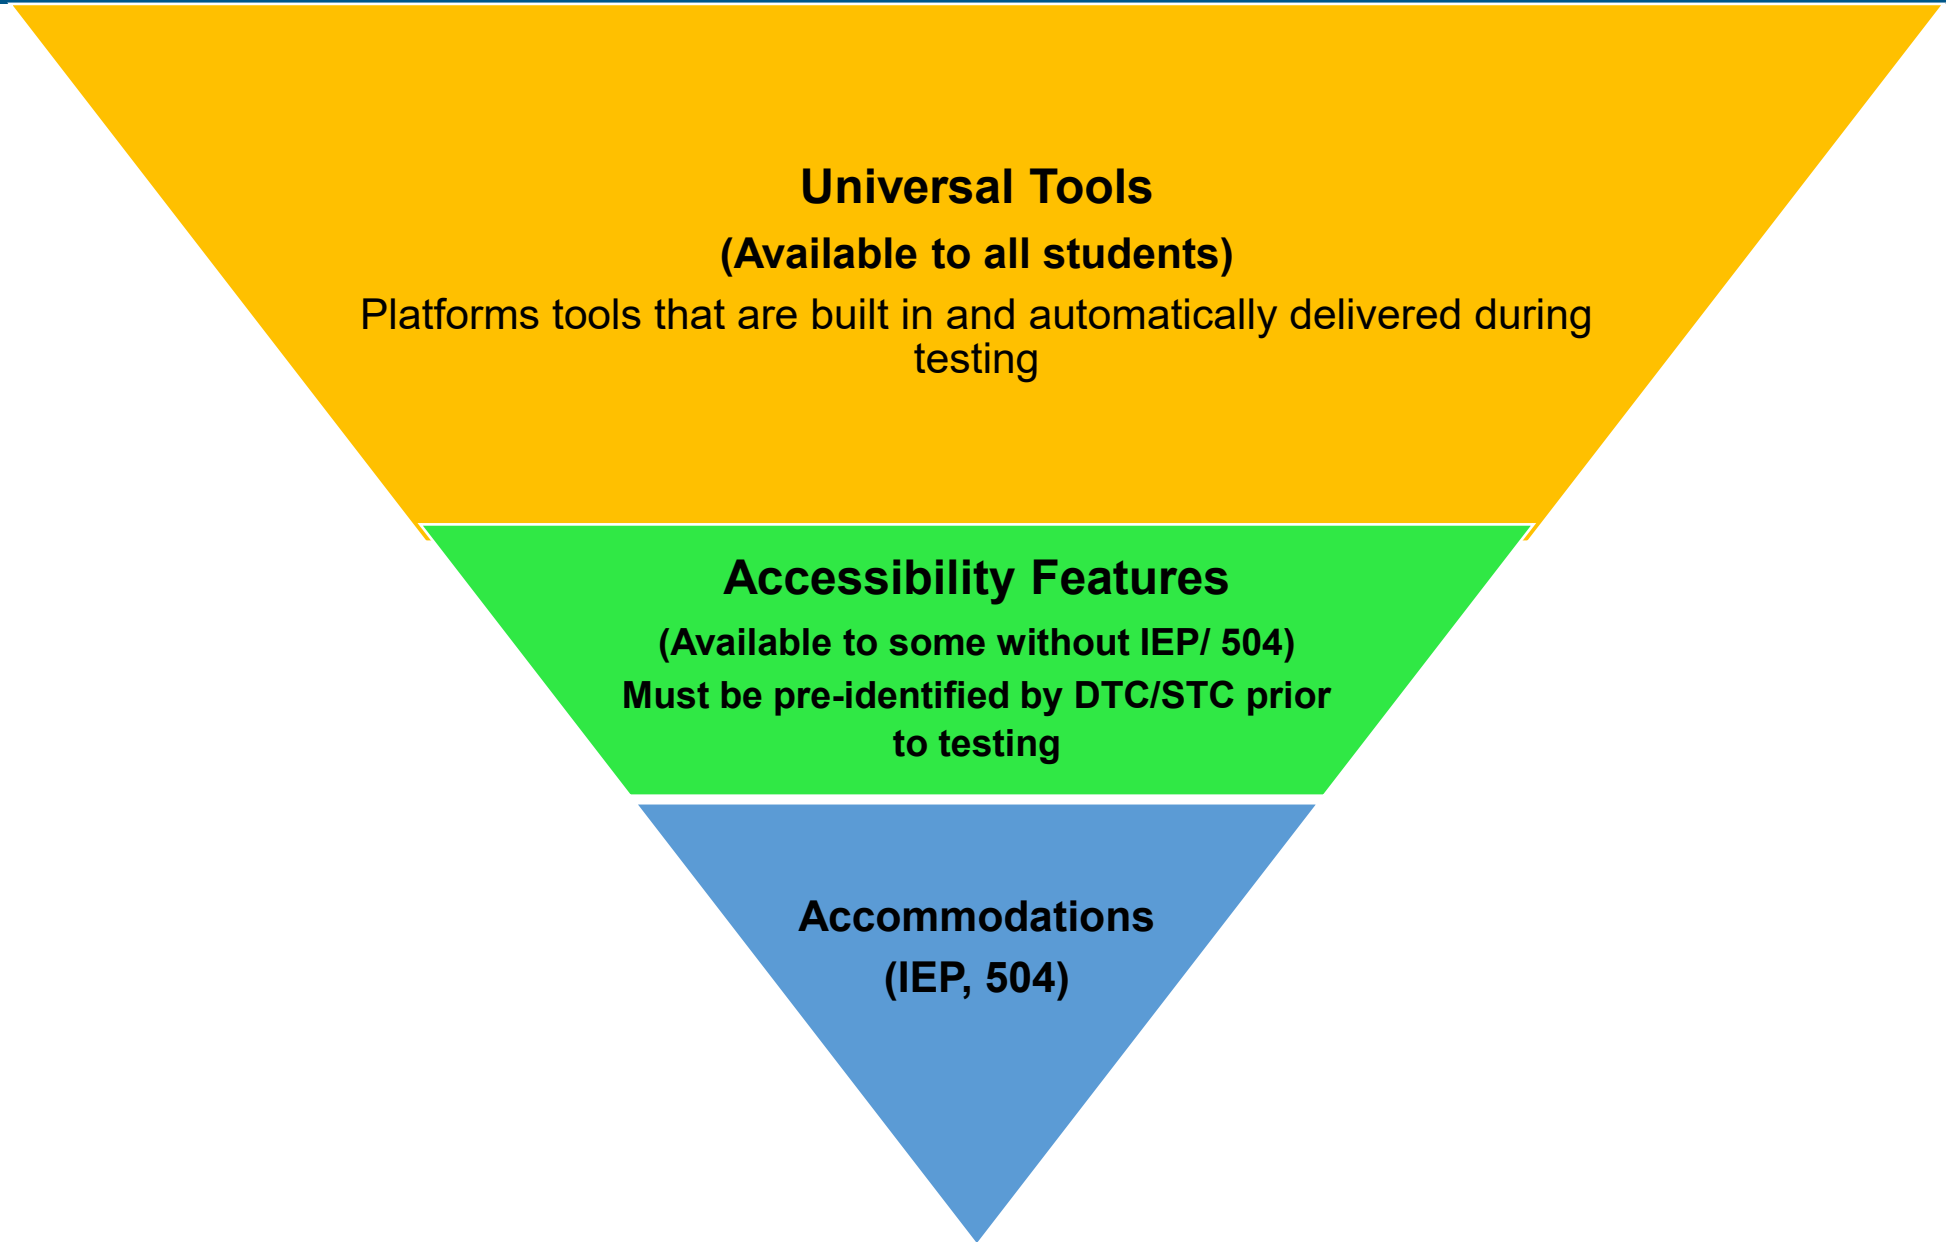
Universal Tools

(Available to all students)

Platforms tools that are built in and automatically delivered during testing

Accessibility Features

(Available to some without IEP/ 504)

Must be pre-identified by DTC/STC prior to testing

Accommodations

(IEP, 504)